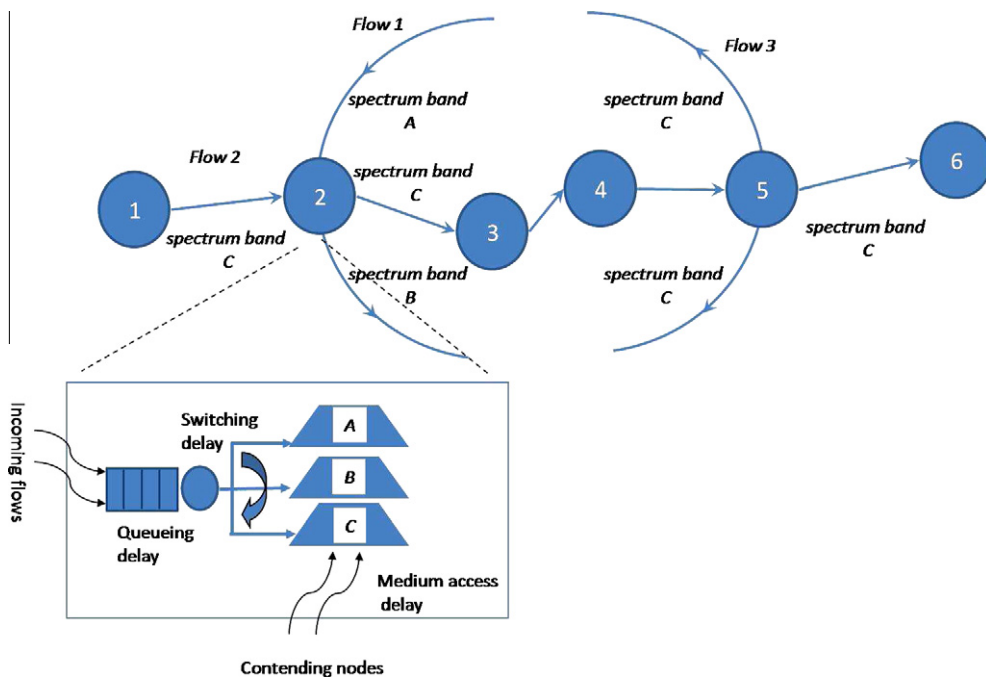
Flow 1

Flow 3

spectrum band
A

spectrum band
C

Flow 2

spectrum band
C

1

2

3

4

5

6

spectrum band
C

spectrum band
C

spectrum band
B

spectrum band
C

Incoming flows

Switching delay

A

B

C

Queueing delay

Medium access delay

Contending nodes